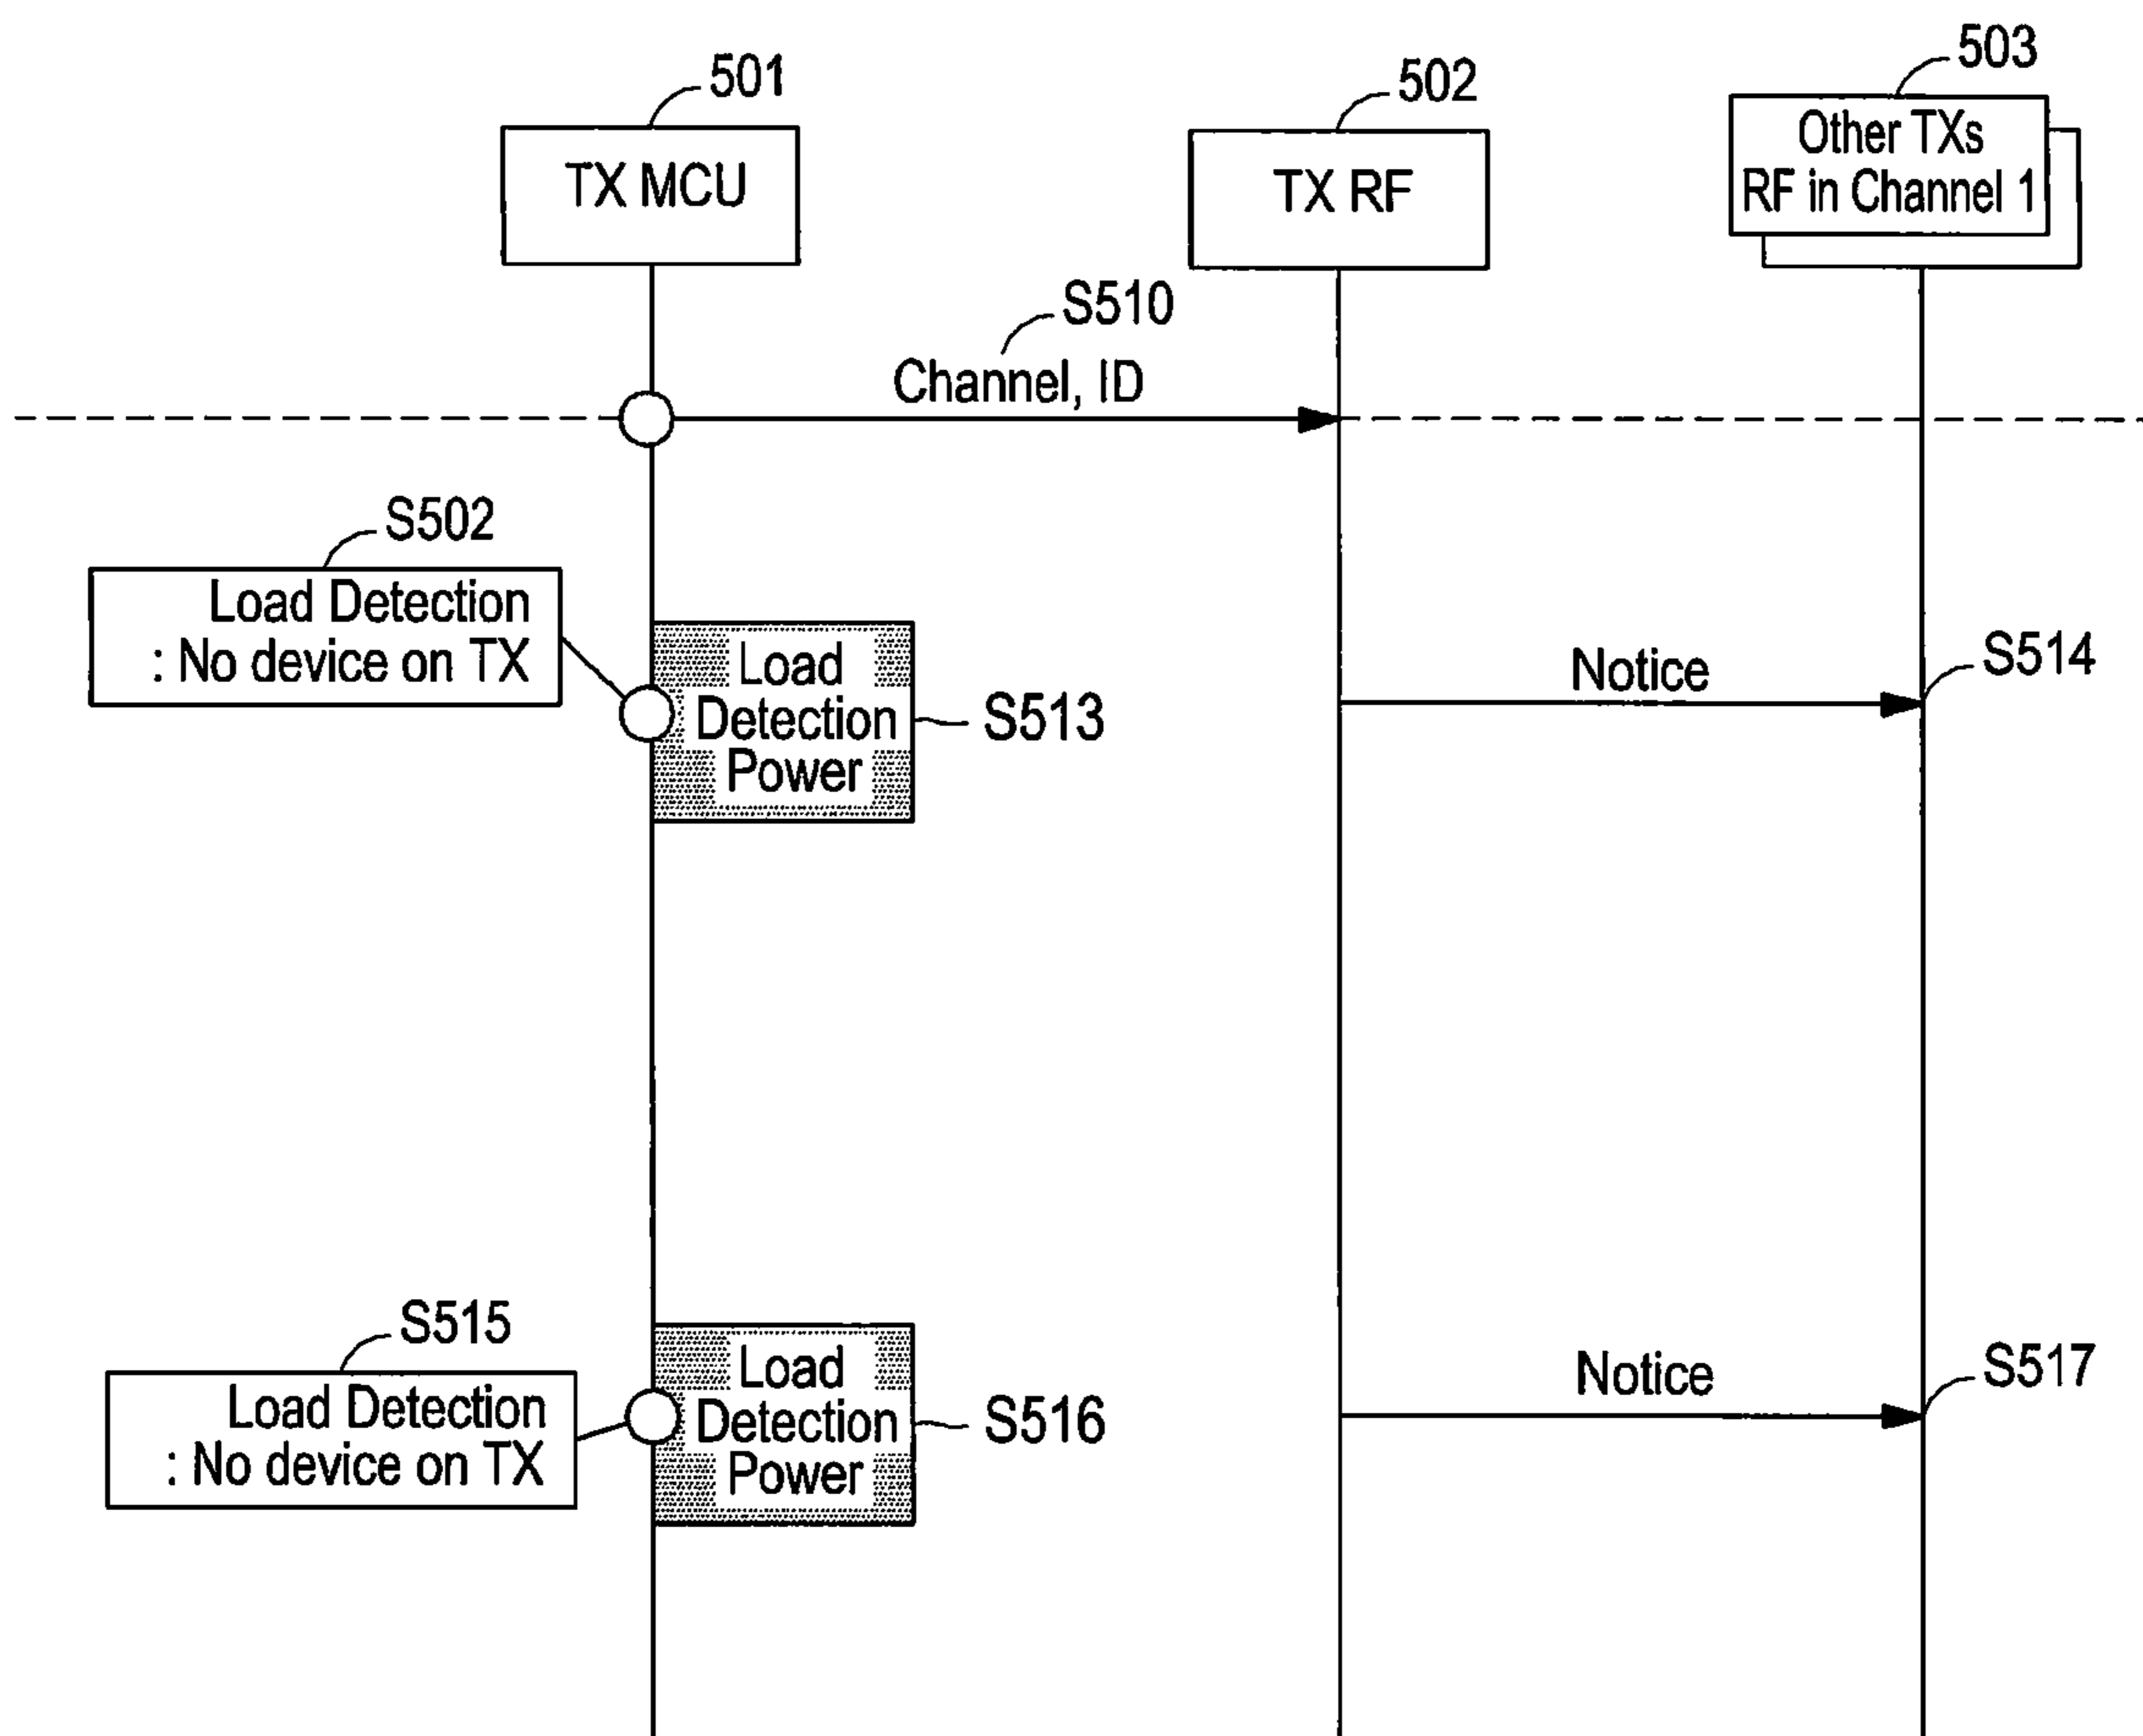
501
TX MCU

502
TX RF

503
Other TXs
RF in Channel 1

S510
Channel, ID

S502
Load Detection
: No device on TX

Load Detection Power
S513

Notice
S514

S515
Load Detection
: No device on TX

Load Detection Power
S516

Notice
S517